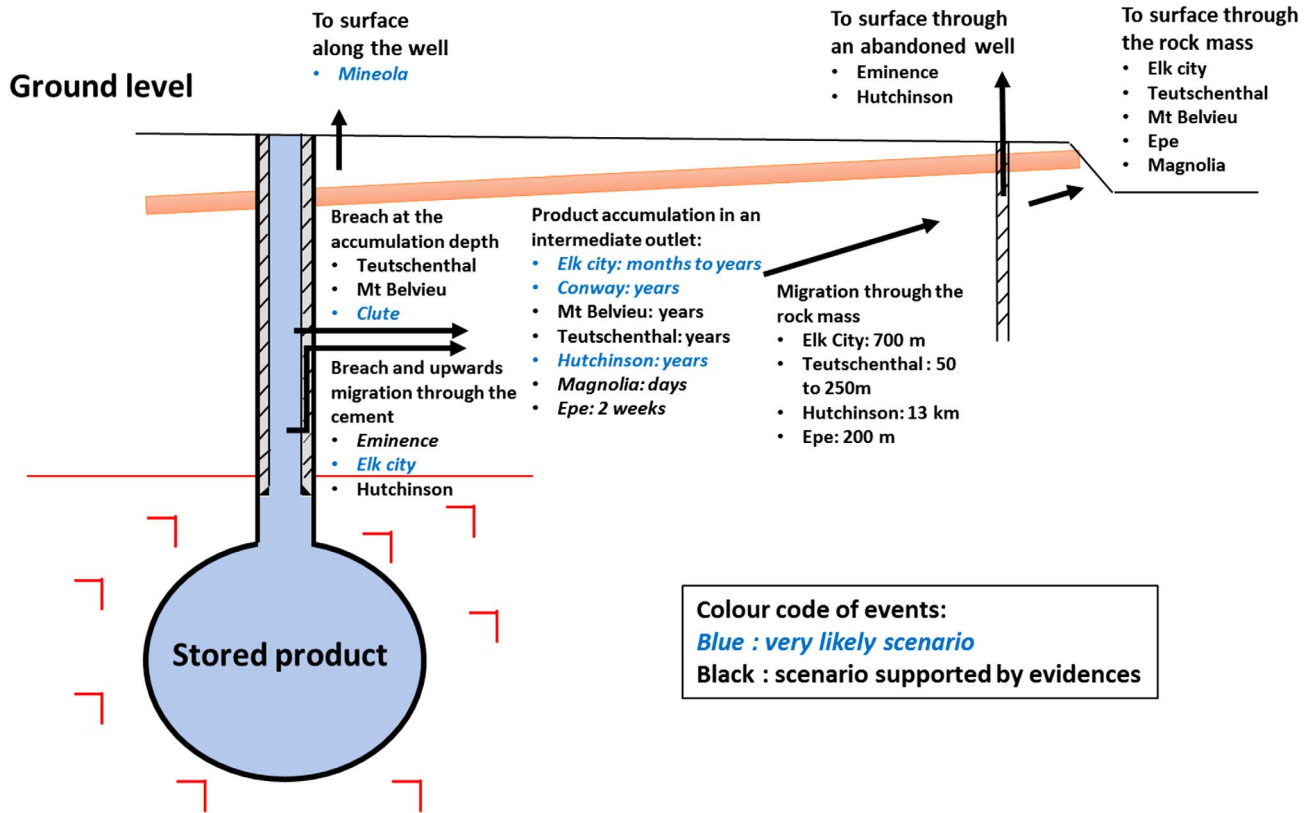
Ground level

To surface along the well
• Mineola

To surface through an abandoned well
• Eminence
• Hutchinson

To surface through the rock mass
• Elk city
• Teutschenthal
• Mt Belvieu
• Epe
• Magnolia

Breach at the accumulation depth
• Teutschenthal
• Mt Belvieu
• Clute

Breach and upwards migration through the cement
• Eminence
• Elk city
• Hutchinson

Product accumulation in an intermediate outlet:
• Elk city: months to years
• Conway: years
• Mt Belvieu: years
• Teutschenthal: years
• Hutchinson: years
• Magnolia: days
• Epe: 2 weeks

Migration through the rock mass
• Elk City: 700 m
• Teutschenthal : 50 to 250m
• Hutchinson: 13 km
• Epe: 200 m

Stored product

Colour code of events:
Blue : very likely scenario
Black : scenario supported by evidences